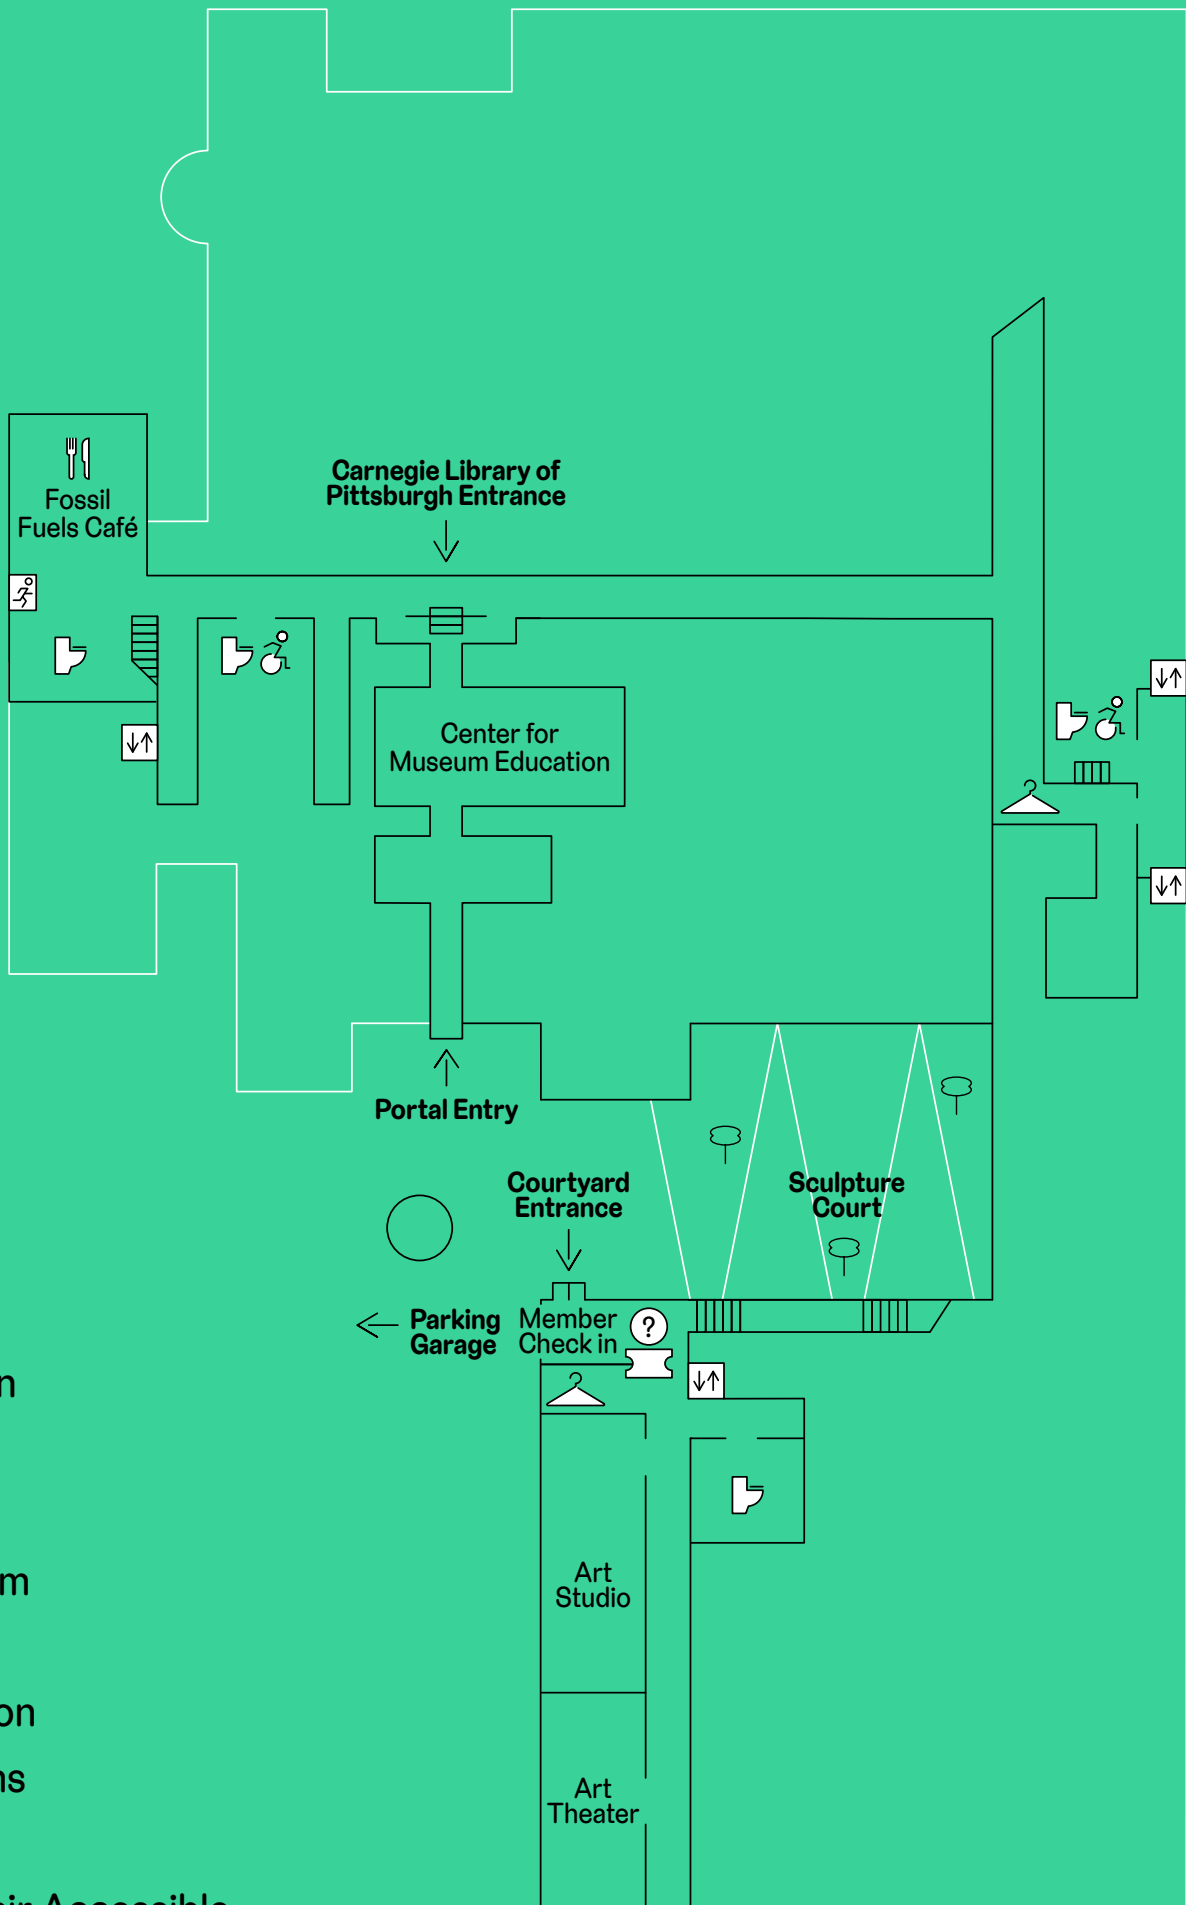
Fossil Fuels Café

Carnegie Library of Pittsburgh Entrance

Center for Museum Education

Portal Entry

Courtyard Entrance

Sculpture Court

Parking Garage

Member Check in

?

Art Studio

Art Theater

n

m

on

ns

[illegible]